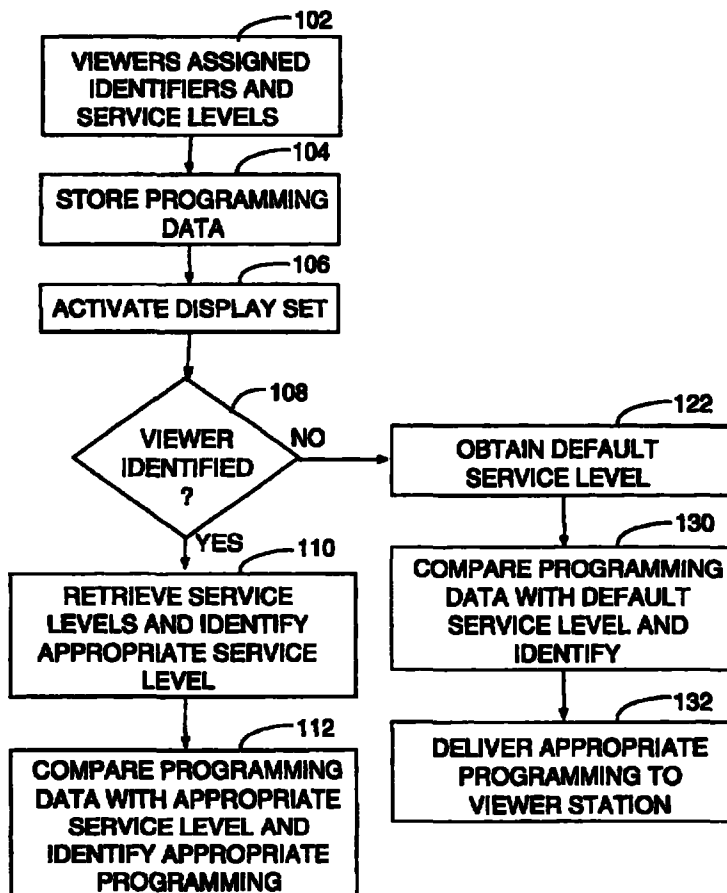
102
VIEWERS ASSIGNED IDENTIFIERS AND SERVICE LEVELS

104
STORE PROGRAMMING DATA

106
ACTIVATE DISPLAY SET

108
VIEWER IDENTIFIED ?

NO

YES

110
RETRIEVE SERVICE LEVELS AND IDENTIFY APPROPRIATE SERVICE LEVEL

112
COMPARE PROGRAMMING DATA WITH APPROPRIATE SERVICE LEVEL AND IDENTIFY APPROPRIATE PROGRAMMING

122
OBTAIN DEFAULT SERVICE LEVEL

130
COMPARE PROGRAMMING DATA WITH DEFAULT SERVICE LEVEL AND IDENTIFY

132
DELIVER APPROPRIATE PROGRAMMING TO VIEWER STATION